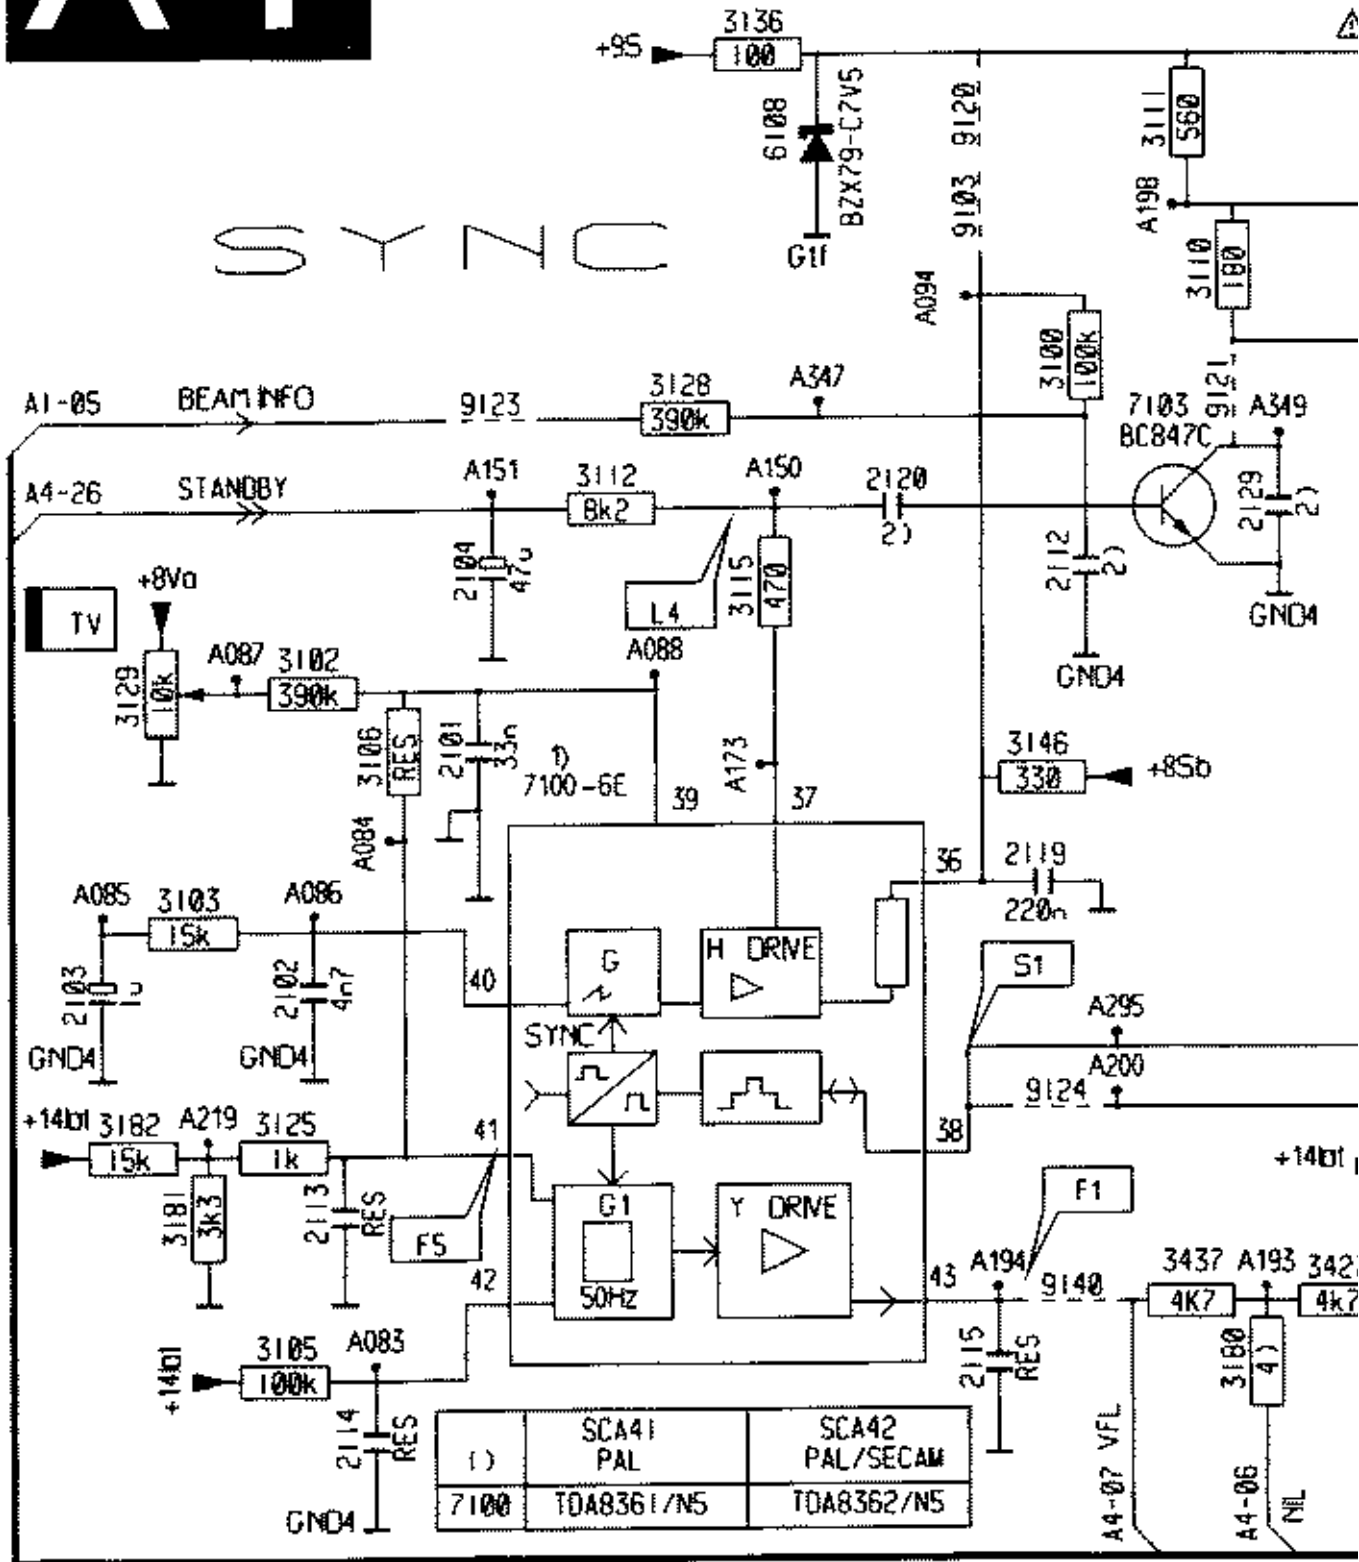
SYNC

3136
+9S
100
6108
BZX79-C7V5
G1f
9103 9120
3111
560
A198
3110
100
A094
3100
100k
A1-05 BEAM INFO
9123
3128
390k
A347
7103
BC847C
9121
A349
A4-26 STANDBY
A151
3112
8k2
A150
2120
2)
2129
2)
2112
2)
GND4
GND4
TV
+8Va
2104
47u
L4
3115
470
A088
3129
10k
A087 3102
390k
3106
RES
2101
33n
1)
7100-6E
39
A173
37
3146
330
+8Sb
A084
A085 3103
15k
A086
2103
1u
2102
4n7
GND4
GND4
40
G
H DRIVE
36
2119
220n
S1
SYNC
A295
A200
9124
38
+14bt 3182
15k
A219
3181
3k3
3125
1k
2113
RES
41
FS
G1
50Hz
Y DRIVE
F1
+14bt
42
43
A194
9140
3437
4K7
A193
3427
4k7
3180
4)
+14bt
3105
100k
A083
2114
RES
GND4
2115
RES
A4-07 VFL
A4-06 NL

| ( ) | SCA41 PAL | SCA42 PAL/SECAM |
|---|---|---|
| 7100 | TDA8361/N5 | TDA8362/N5 |